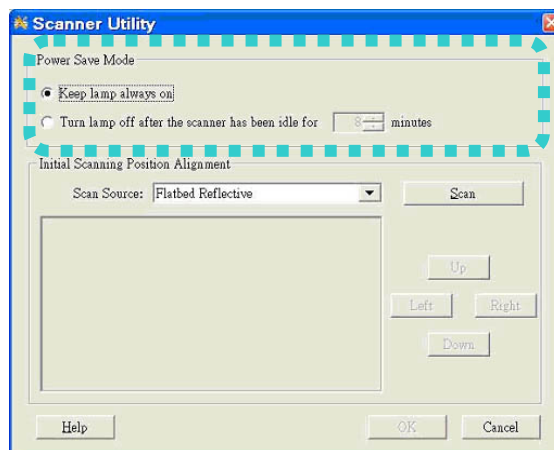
Scanner Utility

Power Save Mode

Keep lamp always on

Turn lamp off after the scanner has been idle for 8 minutes

Initial Scanning Position Alignment

Scan Source: Flatbed Reflective

Scan

Up

Left

Right

Down

Help

OK

Cancel